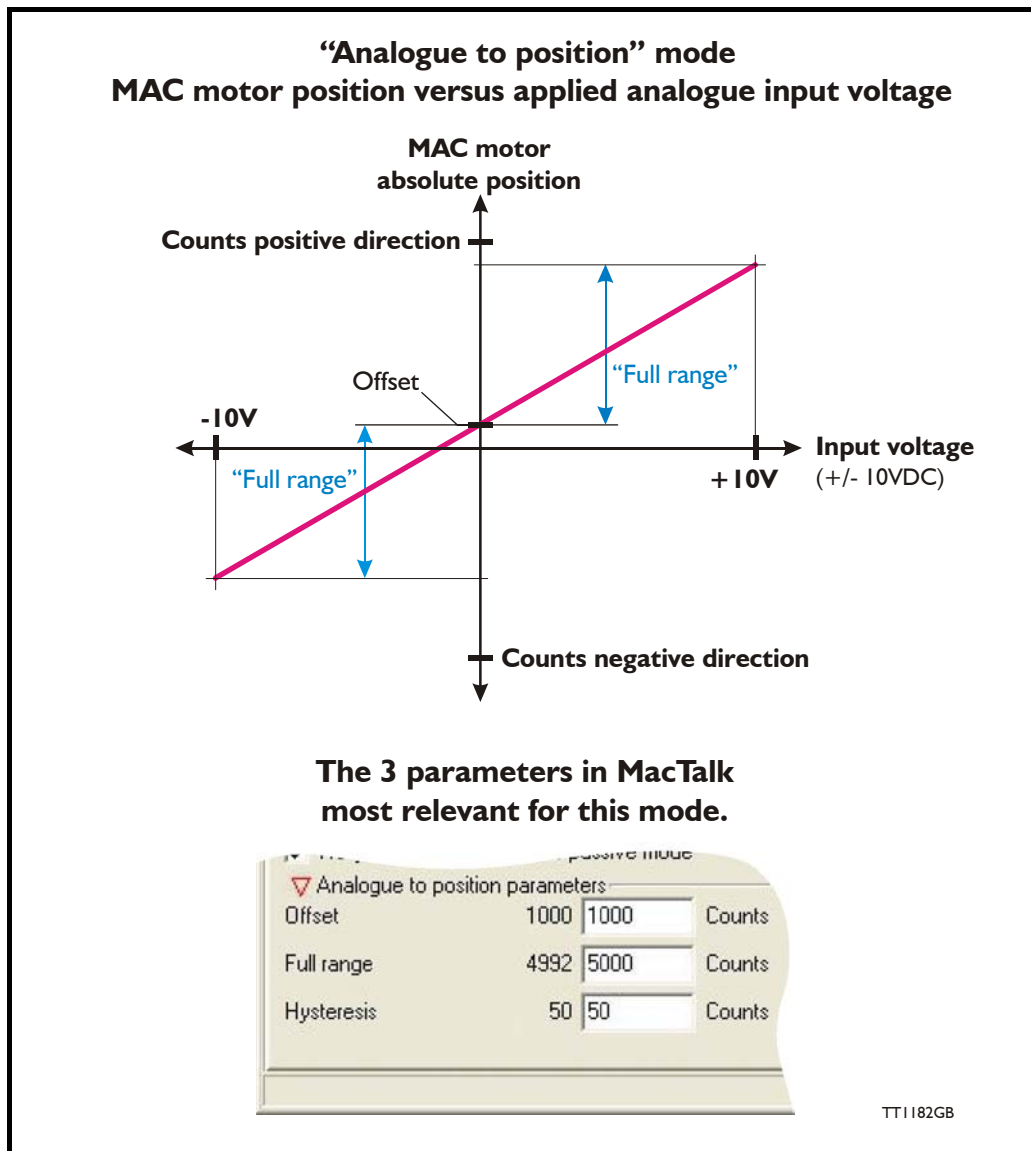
“Analogue to position” mode
MAC motor position versus applied analogue input voltage

MAC motor
absolute position

Counts positive direction

Offset

“Full range”

-10V

“Full range”

Input voltage
(+/- 10VDC)

+10V

Counts negative direction

The 3 parameters in MacTalk
most relevant for this mode.

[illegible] passive mode

Analogue to position parameters

| | | | |
|---|---|---|---|
| Offset | 1000 | 1000 | Counts |
| Full range | 4992 | 5000 | Counts |
| Hysteresis | 50 | 50 | Counts |

TT1182GB